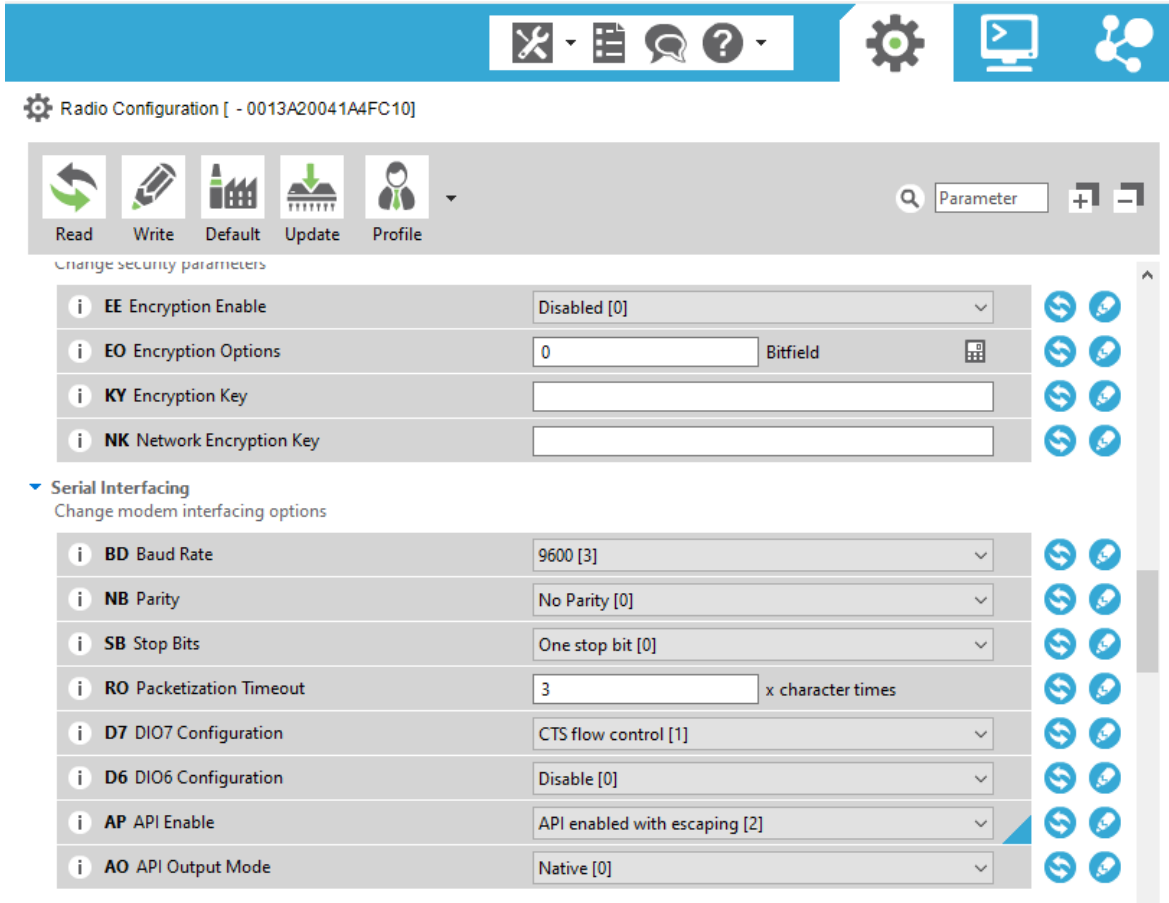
Radio Configuration [ - 0013A20041A4FC10]

Read Write Default Update Profile

Parameter

Change security parameters

| | | |
|---|---|---|
| i | **EE** Encryption Enable | Disabled [0] |
| i | **EO** Encryption Options | 0 Bitfield |
| i | **KY** Encryption Key | |
| i | **NK** Network Encryption Key | |

**Serial Interfacing**
Change modem interfacing options

| | | |
|---|---|---|
| i | **BD** Baud Rate | 9600 [3] |
| i | **NB** Parity | No Parity [0] |
| i | **SB** Stop Bits | One stop bit [0] |
| i | **RO** Packetization Timeout | 3 x character times |
| i | **D7** DIO7 Configuration | CTS flow control [1] |
| i | **D6** DIO6 Configuration | Disable [0] |
| i | **AP** API Enable | API enabled with escaping [2] |
| i | **AO** API Output Mode | Native [0] |